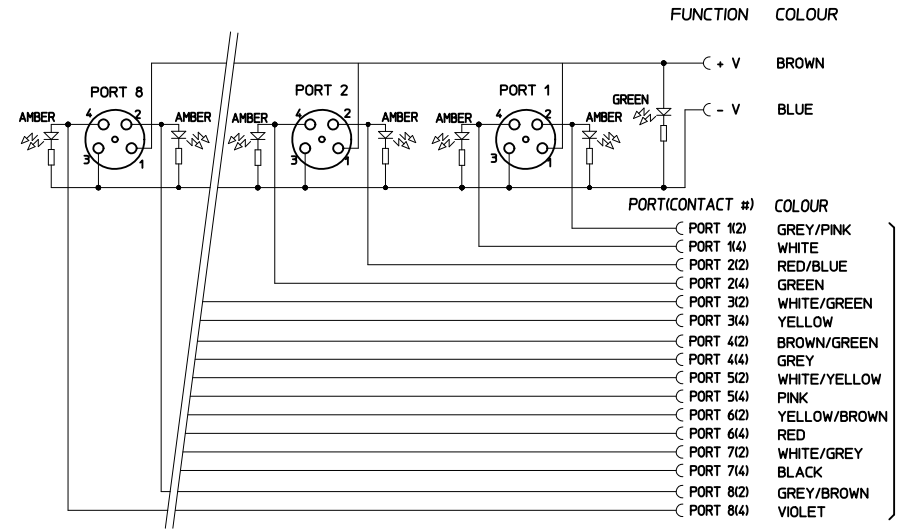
FUNCTION COLOUR

+ V BROWN

- V BLUE

GREEN

PORT 8

PORT 2

PORT 1

AMBER 4 2 AMBER AMBER 4 2 AMBER AMBER 4 2 AMBER

3 1 3 1 3 1

PORT(CONTACT #) COLOUR

| PORT(CONTACT #) | COLOUR |
|---|---|
| PORT 1(2) | GREY/PINK |
| PORT 1(4) | WHITE |
| PORT 2(2) | RED/BLUE |
| PORT 2(4) | GREEN |
| PORT 3(2) | WHITE/GREEN |
| PORT 3(4) | YELLOW |
| PORT 4(2) | BROWN/GREEN |
| PORT 4(4) | GREY |
| PORT 5(2) | WHITE/YELLOW |
| PORT 5(4) | PINK |
| PORT 6(2) | YELLOW/BROWN |
| PORT 6(4) | RED |
| PORT 7(2) | WHITE/GREY |
| PORT 7(4) | BLACK |
| PORT 8(2) | GREY/BROWN |
| PORT 8(4) | VIOLET |